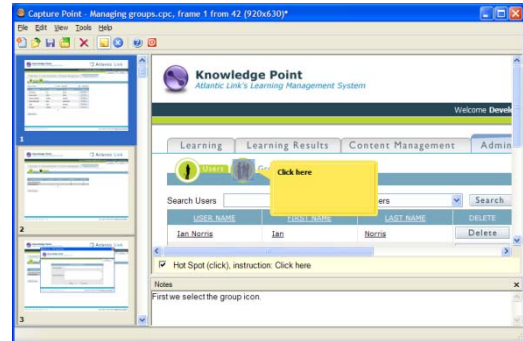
Capture Point - Managing groups.cpc, frame 1 from 42 (920x630)*

File Edit View Tools Help

1

2

3

Knowledge Point
Atlantic Link's Learning Management System

Welcome Devel

Learning | Learning Results | Content Management | Admin

Users | Gr

Click here

Search Users | ers | Search

| USER NAME | FIRST NAME | LAST NAME | DELETE |
|---|---|---|---|
| Ian Norris | Ian | Norris | Delete |

Hot Spot (click), instruction: Click here

Notes

First we select the group icon.